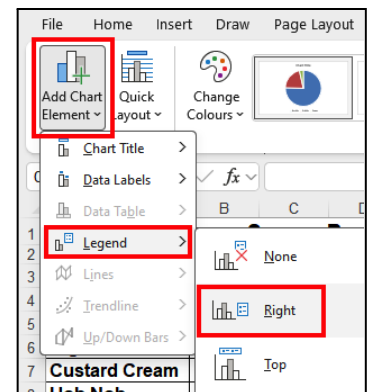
File Home Insert Draw Page Layout

Add Chart Element

Quick Layout

Change Colours

Chart Title
Data Labels
Data Table
Legend
Lines
Trendline
Up/Down Bars

None
Right
Top

C
$fx$
B C
1
2
3
4
5
6
7 Custard Cream
Hob Nob